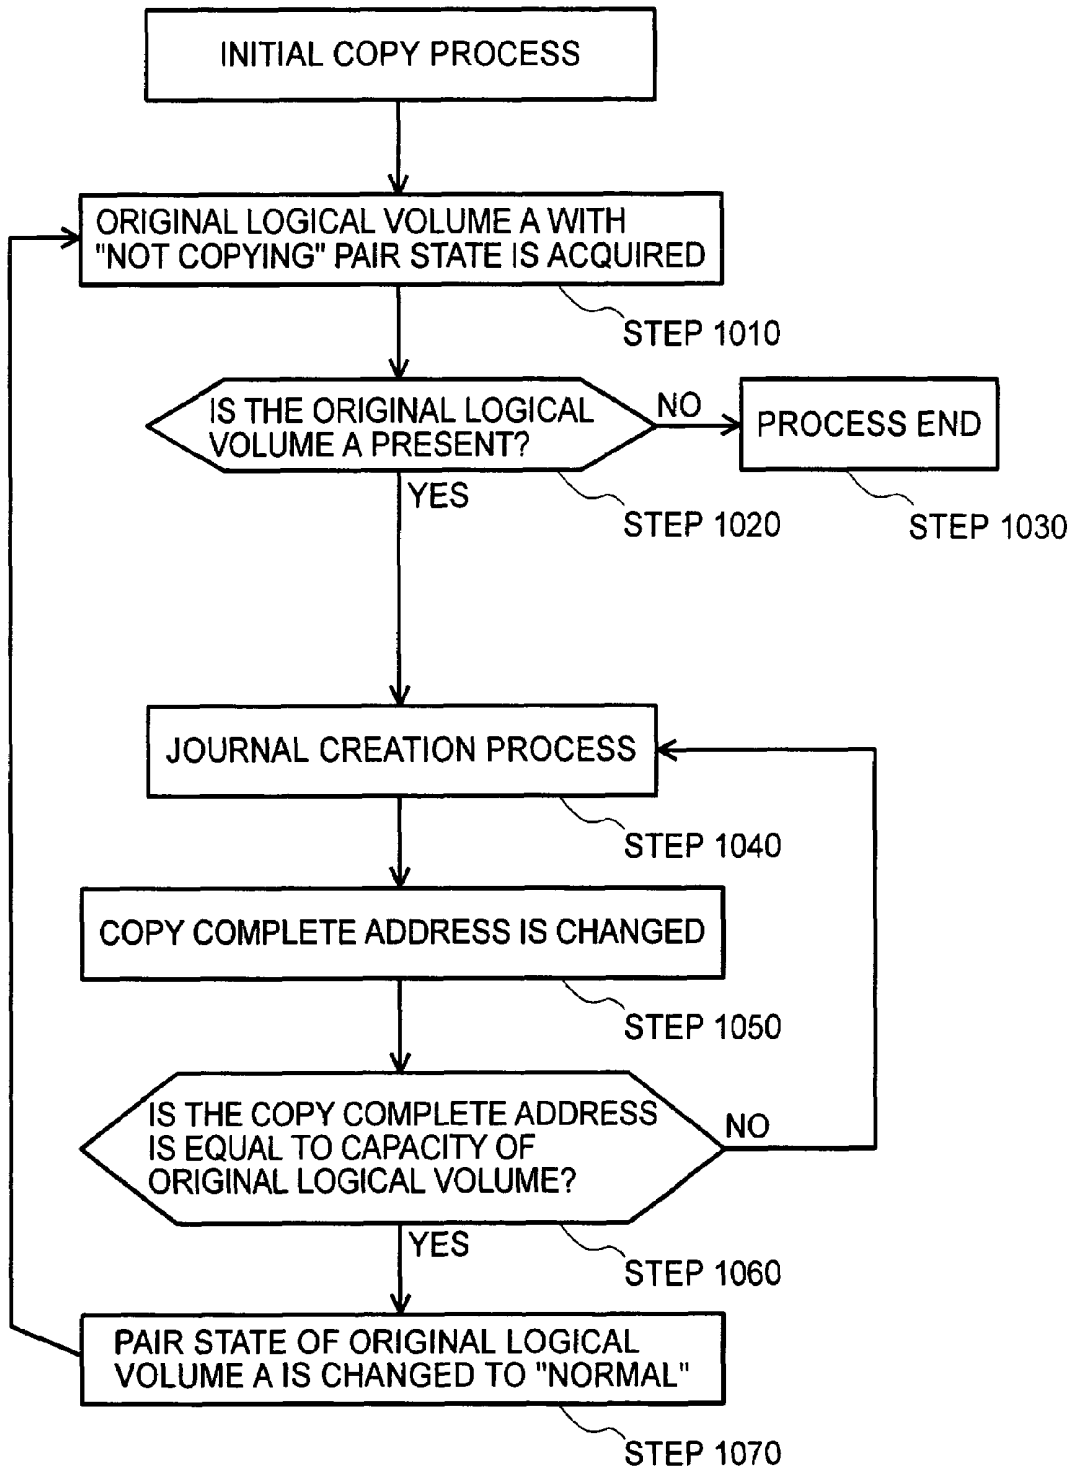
INITIAL COPY PROCESS

ORIGINAL LOGICAL VOLUME A WITH "NOT COPYING" PAIR STATE IS ACQUIRED

STEP 1010

IS THE ORIGINAL LOGICAL VOLUME A PRESENT?

NO

PROCESS END

YES

STEP 1020

STEP 1030

JOURNAL CREATION PROCESS

STEP 1040

COPY COMPLETE ADDRESS IS CHANGED

STEP 1050

IS THE COPY COMPLETE ADDRESS IS EQUAL TO CAPACITY OF ORIGINAL LOGICAL VOLUME?

NO

YES

STEP 1060

PAIR STATE OF ORIGINAL LOGICAL VOLUME A IS CHANGED TO "NORMAL"

STEP 1070